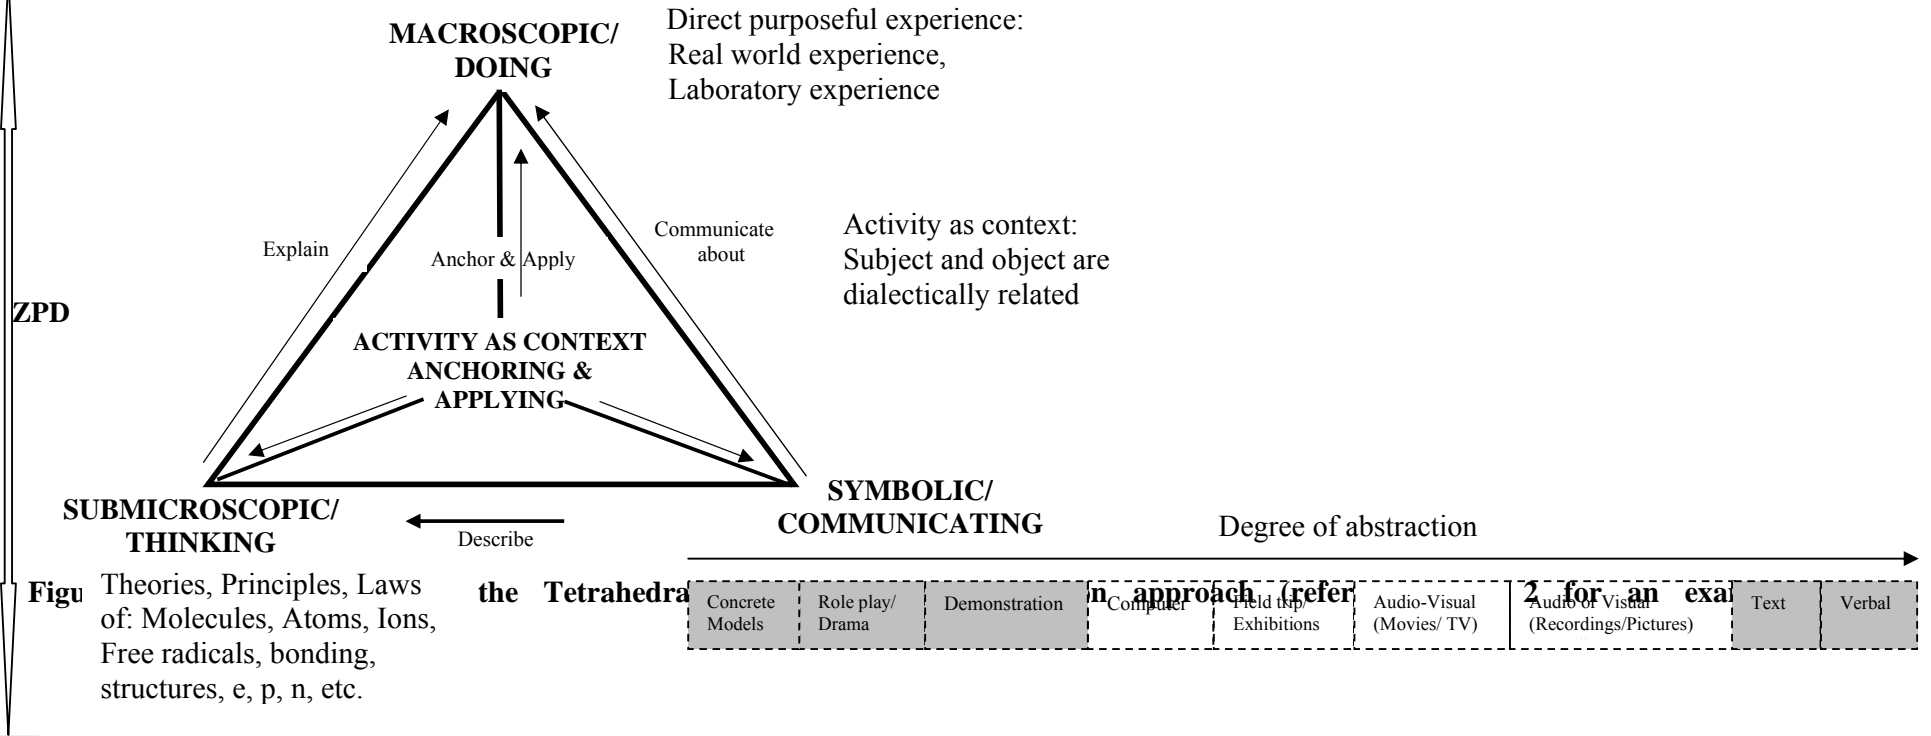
MACROSCOPIC/ DOING

Direct purposeful experience: Real world experience, Laboratory experience

Explain

Anchor & Apply

Communicate about

Activity as context: Subject and object are dialectically related

ZPD

ACTIVITY AS CONTEXT ANCHORING & APPLYING

SUBMICROSCOPIC/ THINKING

Describe

SYMBOLIC/ COMMUNICATING

Degree of abstraction

Figu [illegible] the Tetrahedra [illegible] n approach (refer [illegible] 2 for an exa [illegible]

Theories, Principles, Laws of: Molecules, Atoms, Ions, Free radicals, bonding, structures, e, p, n, etc.

| Concrete Models | Role play/ Drama | Demonstration | Computer | Field trip/ Exhibitions | Audio-Visual (Movies/ TV) | Audio or Visual (Recordings/Pictures) | Text | Verbal |
|---|---|---|---|---|---|---|---|---|